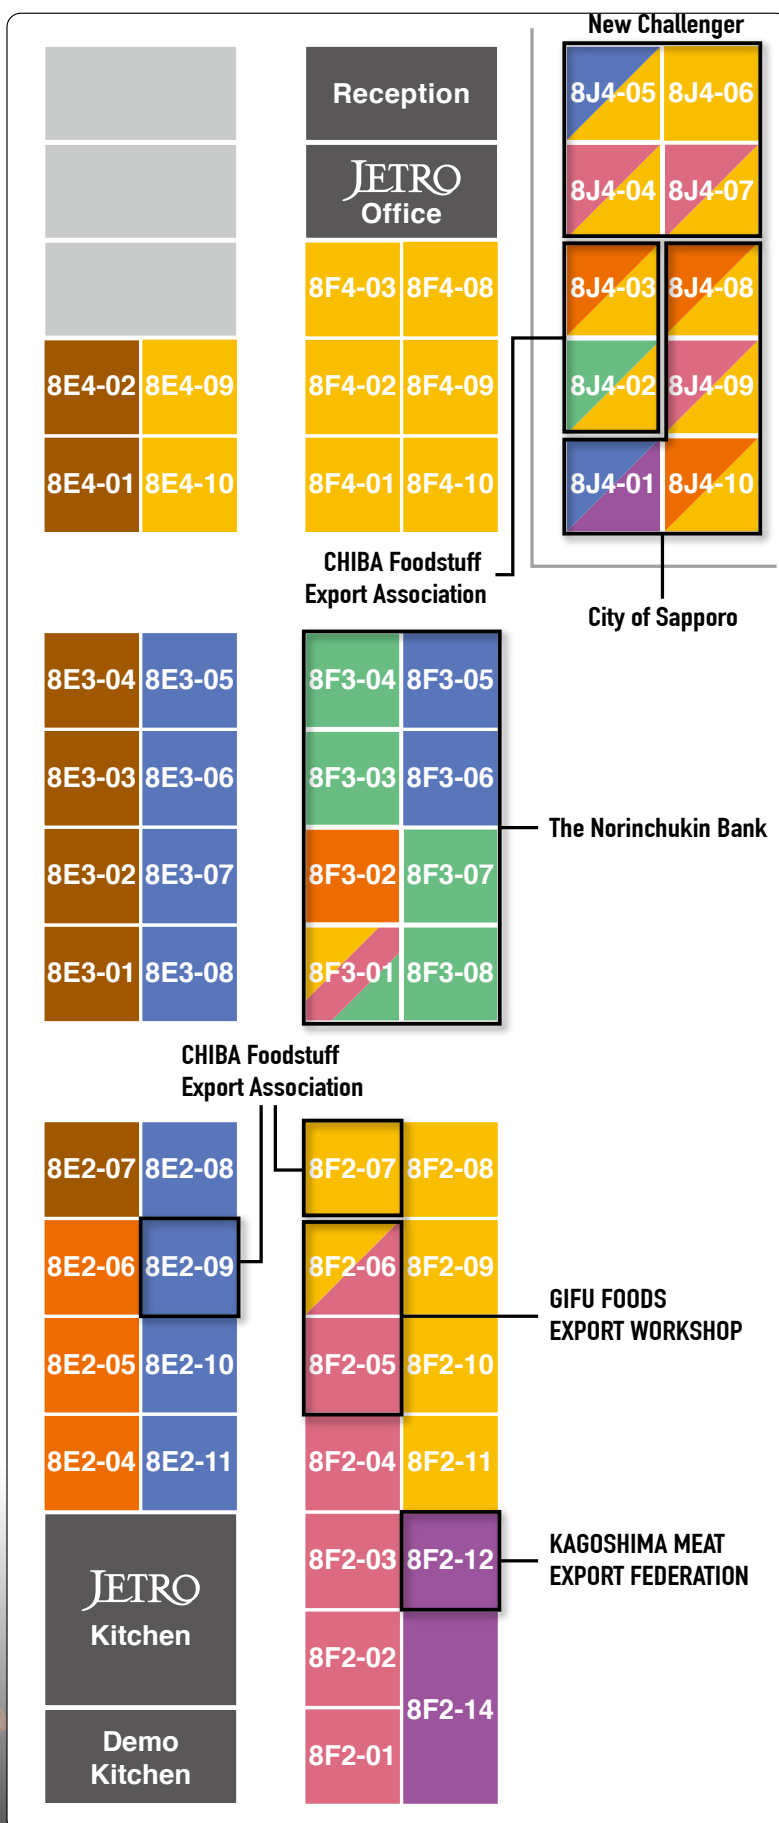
New Challenger

Reception

JETRO Office

8J4-05 8J4-06
8J4-04 8J4-07
8J4-03 8J4-08
8J4-02 8J4-09
8J4-01 8J4-10

8F4-03 8F4-08
8F4-02 8F4-09
8F4-01 8F4-10

8E4-02 8E4-09
8E4-01 8E4-10

CHIBA Foodstuff Export Association

City of Sapporo

8E3-04 8E3-05
8E3-03 8E3-06
8E3-02 8E3-07
8E3-01 8E3-08

8F3-04 8F3-05
8F3-03 8F3-06
8F3-02 8F3-07
8F3-01 8F3-08

The Norinchukin Bank

CHIBA Foodstuff Export Association

8E2-07 8E2-08
8E2-06 8E2-09
8E2-05 8E2-10
8E2-04 8E2-11

8F2-07 8F2-08
8F2-06 8F2-09
8F2-05 8F2-10
8F2-04 8F2-11
8F2-03 8F2-12
8F2-02
8F2-01
8F2-14

GIFU FOODS EXPORT WORKSHOP

KAGOSHIMA MEAT EXPORT FEDERATION

JETRO Kitchen

Demo Kitchen